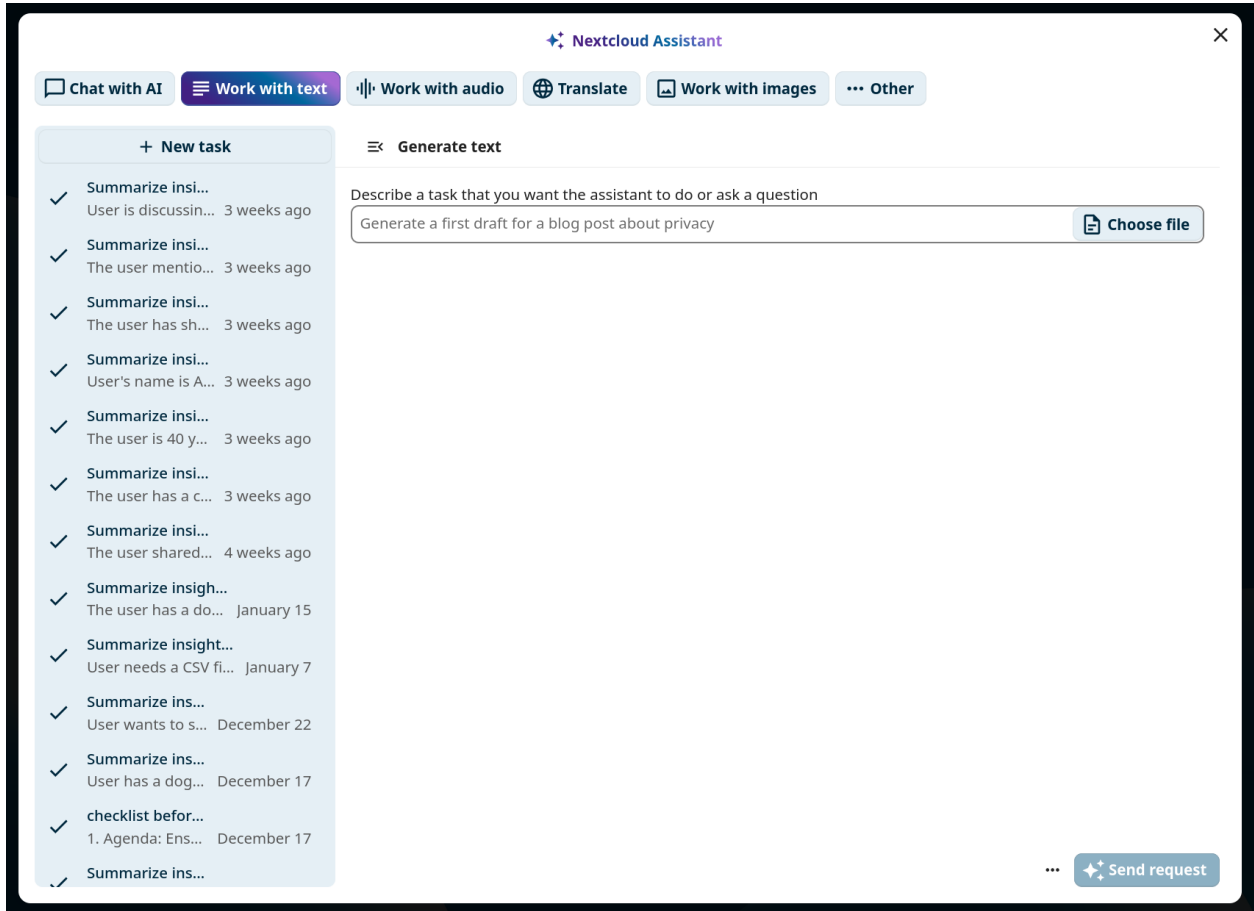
Nextcloud Assistant

Chat with AI
Work with text
Work with audio
Translate
Work with images
Other

+ New task

Summarize insi...
User is discussin... 3 weeks ago

Summarize insi...
The user mentio... 3 weeks ago

Summarize insi...
The user has sh... 3 weeks ago

Summarize insi...
User's name is A... 3 weeks ago

Summarize insi...
The user is 40 y... 3 weeks ago

Summarize insi...
The user has a c... 3 weeks ago

Summarize insi...
The user shared... 4 weeks ago

Summarize insigh...
The user has a do... January 15

Summarize insight...
User needs a CSV fi... January 7

Summarize ins...
User wants to s... December 22

Summarize ins...
User has a dog... December 17

checklist befor...
1. Agenda: Ens... December 17

Summarize ins...

Generate text

Describe a task that you want the assistant to do or ask a question

Generate a first draft for a blog post about privacy

Choose file

Send request